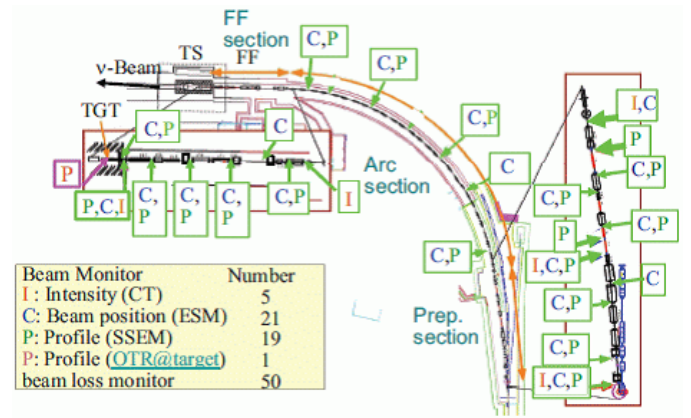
FF section
C,P
C,P
TS
FF
ν-Beam
TGT
C,P
C
P
P,C,I
C, P
C, P
C, P
C,P
I
Arc section
C,P
C
I,C
P
C,P
C,P
C,P
P
I,C,P
C,P
C,P
C
C,P
Prep. section
C,P
I,C,P

| Beam Monitor | Number |
|---|---|
| I : Intensity (CT) | 5 |
| C: Beam position (ESM) | 21 |
| P: Profile (SSEM) | 19 |
| P: Profile (OTR@target) | 1 |
| beam loss monitor | 50 |